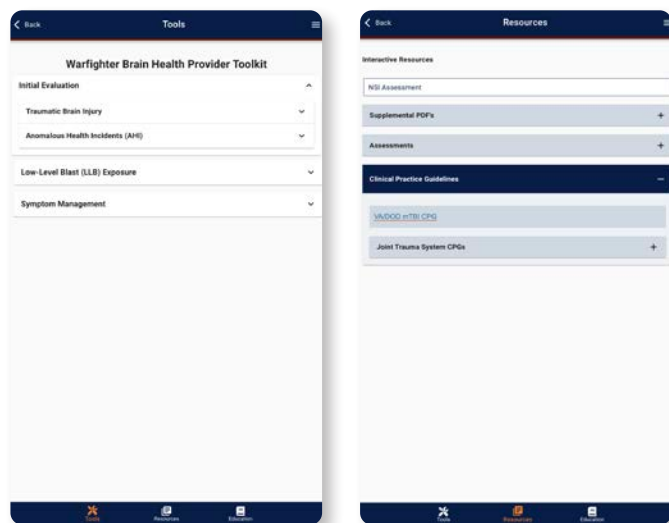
Back

Tools

Warfighter Brain Health Provider Toolkit

Initial Evaluation

Traumatic Brain Injury

Anomalous Health Incidents (AHI)

Low-Level Blast (LLB) Exposure

Symptom Management

Tools

Resources

Education

Back

Resources

Interactive Resources

NSI Assessment

Supplemental PDF's

Assessments

Clinical Practice Guidelines

VA/DOD mTBI CPG

Joint Trauma System CPGs

Tools

Resources

Education